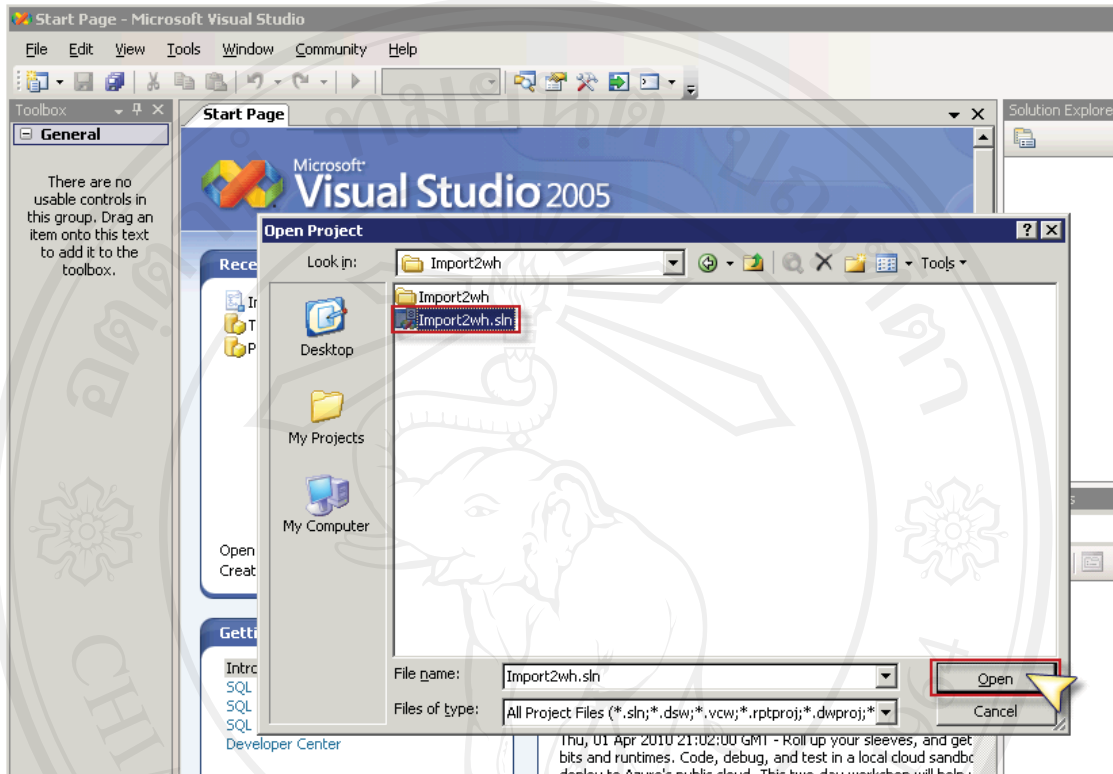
Start Page - Microsoft Visual Studio

File Edit View Tools Window Community Help

Toolbox

General

There are no usable controls in this group. Drag an item onto this text to add it to the toolbox.

Start Page

Solution Explore

Microsoft Visual Studio 2005

Rece

In

T

P

Open

Creat

Getti

Intro

SQL

SQL

SQL

Developer Center

Open Project

Look in: Import2wh

Tools

Desktop

My Projects

My Computer

Import2wh

Import2wh.sln

File name: Import2wh.sln

Files of type: All Project Files (*.sln;*.dsw;*.vcw;*.rptproj;*.dwproj;*

Open

Cancel

Thu, 01 Apr 2010 21:02:00 GMT - Roll up your sleeves, and get bits and runtimes. Code, debug, and test in a local cloud sandbo deploy to Azure's public cloud. This two-day workshop will help